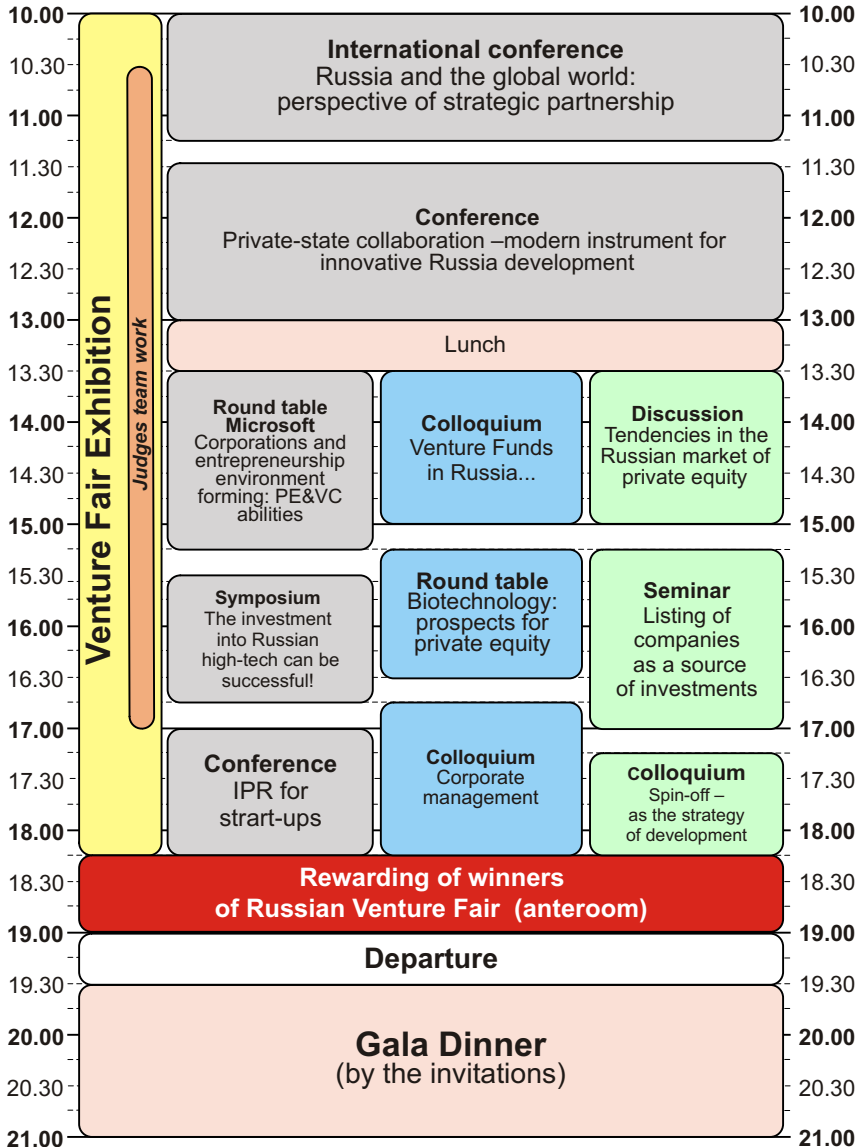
| Time | | | | | Time |
|---|---|---|---|---|---|
| 10.00 | Venture Fair Exhibition | Judges team work | **International conference** Russia and the global world: perspective of strategic partnership | | 10.00 |
| 10.30 | | | | | 10.30 |
| 11.00 | | | | | 11.00 |
| 11.30 | | | **Conference** Private-state collaboration –modern instrument for innovative Russia development | | 11.30 |
| 12.00 | | | | | 12.00 |
| 12.30 | | | | | 12.30 |
| 13.00 | | | Lunch | | 13.00 |
| 13.30 | | | **Round table Microsoft** Corporations and entrepreneurship environment forming: PE&VC abilities | **Colloquium** Venture Funds in Russia... | **Discussion** Tendencies in the Russian market of private equity | 13.30 |
| 14.00 | | | | | 14.00 |
| 14.30 | | | | | 14.30 |
| 15.00 | | | | | 15.00 |
| 15.30 | | | **Symposium** The investment into Russian high-tech can be successful! | **Round table** Biotechnology: prospects for private equity | **Seminar** Listing of companies as a source of investments | 15.30 |
| 16.00 | | | | | 16.00 |
| 16.30 | | | | | 16.30 |
| 17.00 | | | **Conference** IPR for strart-ups | **Colloquium** Corporate management | **colloquium** Spin-off – as the strategy of development | 17.00 |
| 17.30 | | | | | 17.30 |
| 18.00 | | | | | 18.00 |
| 18.30 | **Rewarding of winners of Russian Venture Fair (anteroom)** | | | | 18.30 |
| 19.00 | **Departure** | | | | 19.00 |
| 19.30 | **Gala Dinner** (by the invitations) | | | | 19.30 |
| 20.00 | | | | | 20.00 |
| 20.30 | | | | | 20.30 |
| 21.00 | | | | | 21.00 |